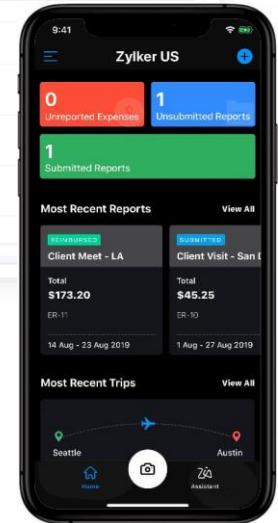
9:41

Zylker US

0
Unreported Expenses

1
Unsubmitted Reports

1
Submitted Reports

Most Recent Reports
View All

REIMBURSED
Client Meet - LA
Total
$173.20
ER-11
14 Aug - 23 Aug 2019

SUBMITTED
Client Visit - San D
Total
$45.25
ER-10
1 Aug - 27 Aug 2019

Most Recent Trips
View All

Seattle
Austin

Home
Assistant